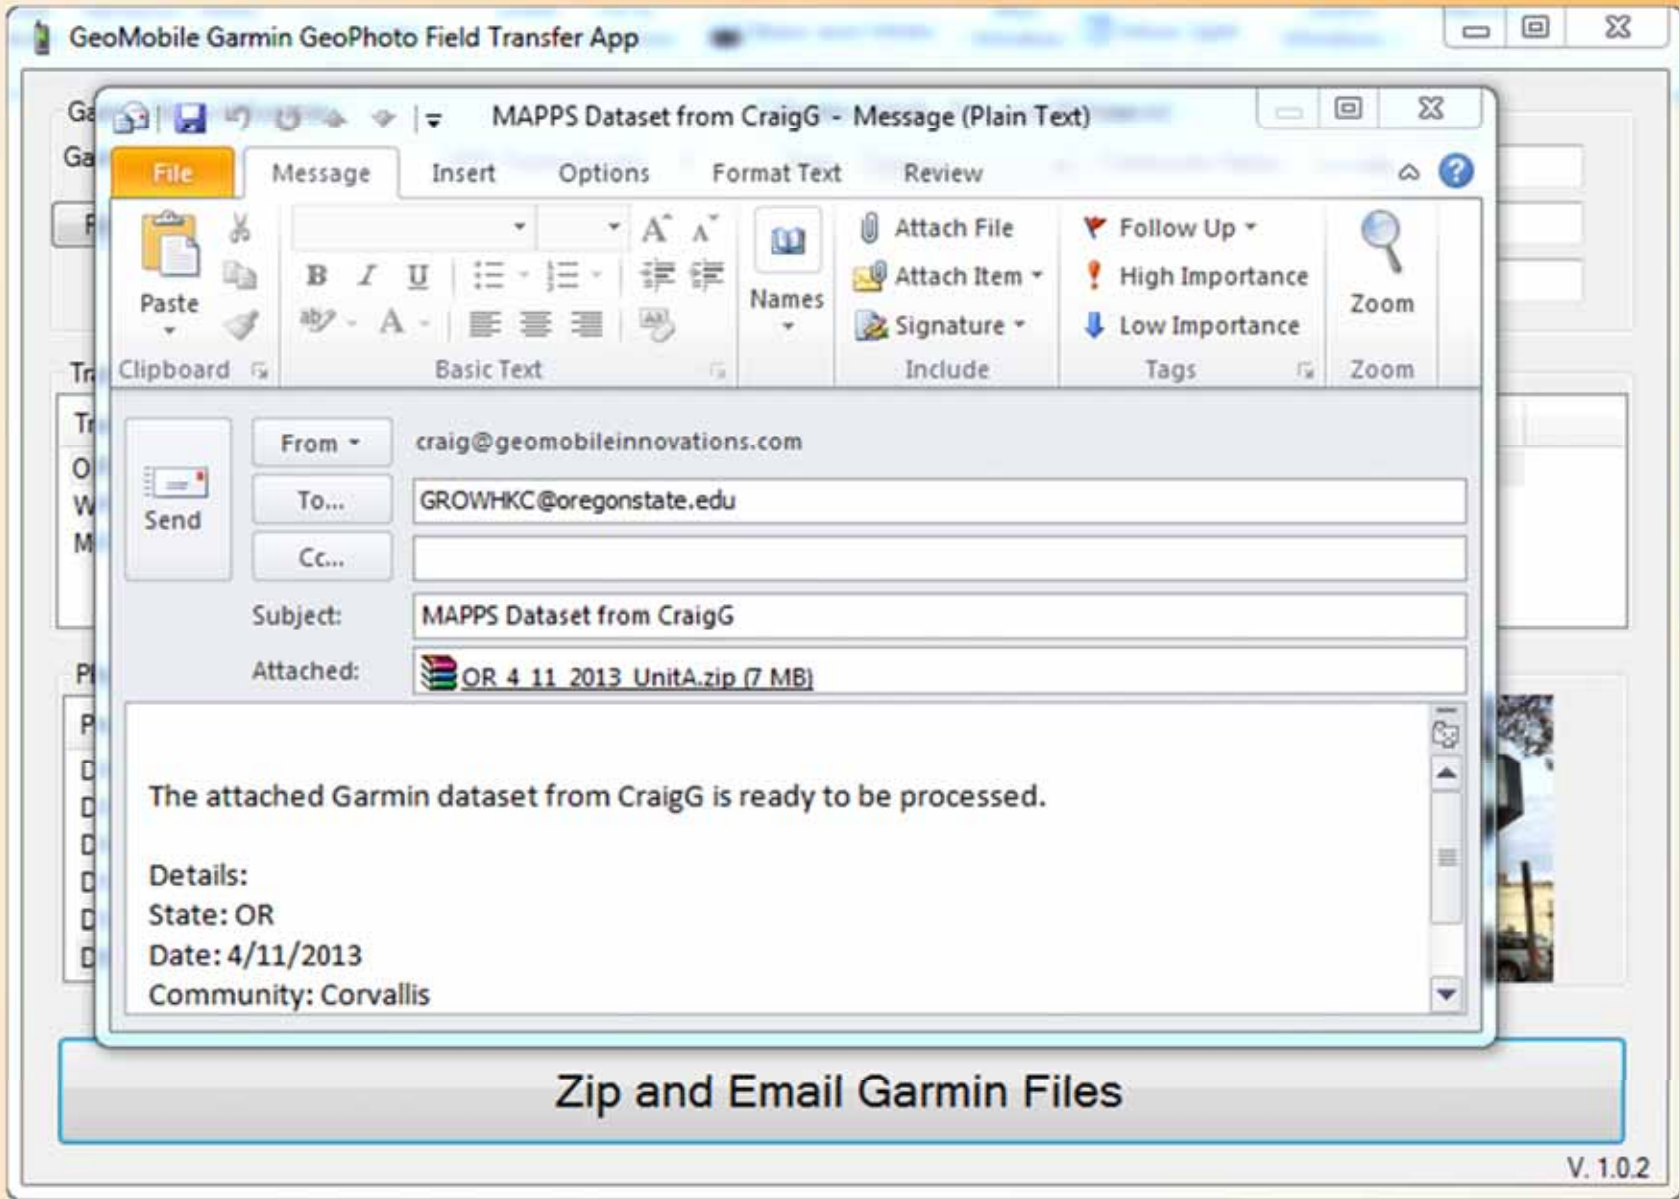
GeoMobile Garmin GeoPhoto Field Transfer App

MAPPS Dataset from CraigG - Message (Plain Text)

File
Message
Insert
Options
Format Text
Review

Paste
Clipboard
B I U
A
Basic Text
Names
Attach File
Attach Item
Signature
Include
Follow Up
High Importance
Low Importance
Tags
Zoom
Zoom

Send
From
craig@geomobileinnovations.com
To...
GROWHKC@oregonstate.edu
Cc...
Subject:
MAPPS Dataset from CraigG
Attached:
OR_4_11_2013_UnitA.zip (7 MB)

The attached Garmin dataset from CraigG is ready to be processed.

Details:
State: OR
Date: 4/11/2013
Community: Corvallis

Zip and Email Garmin Files

V. 1.0.2